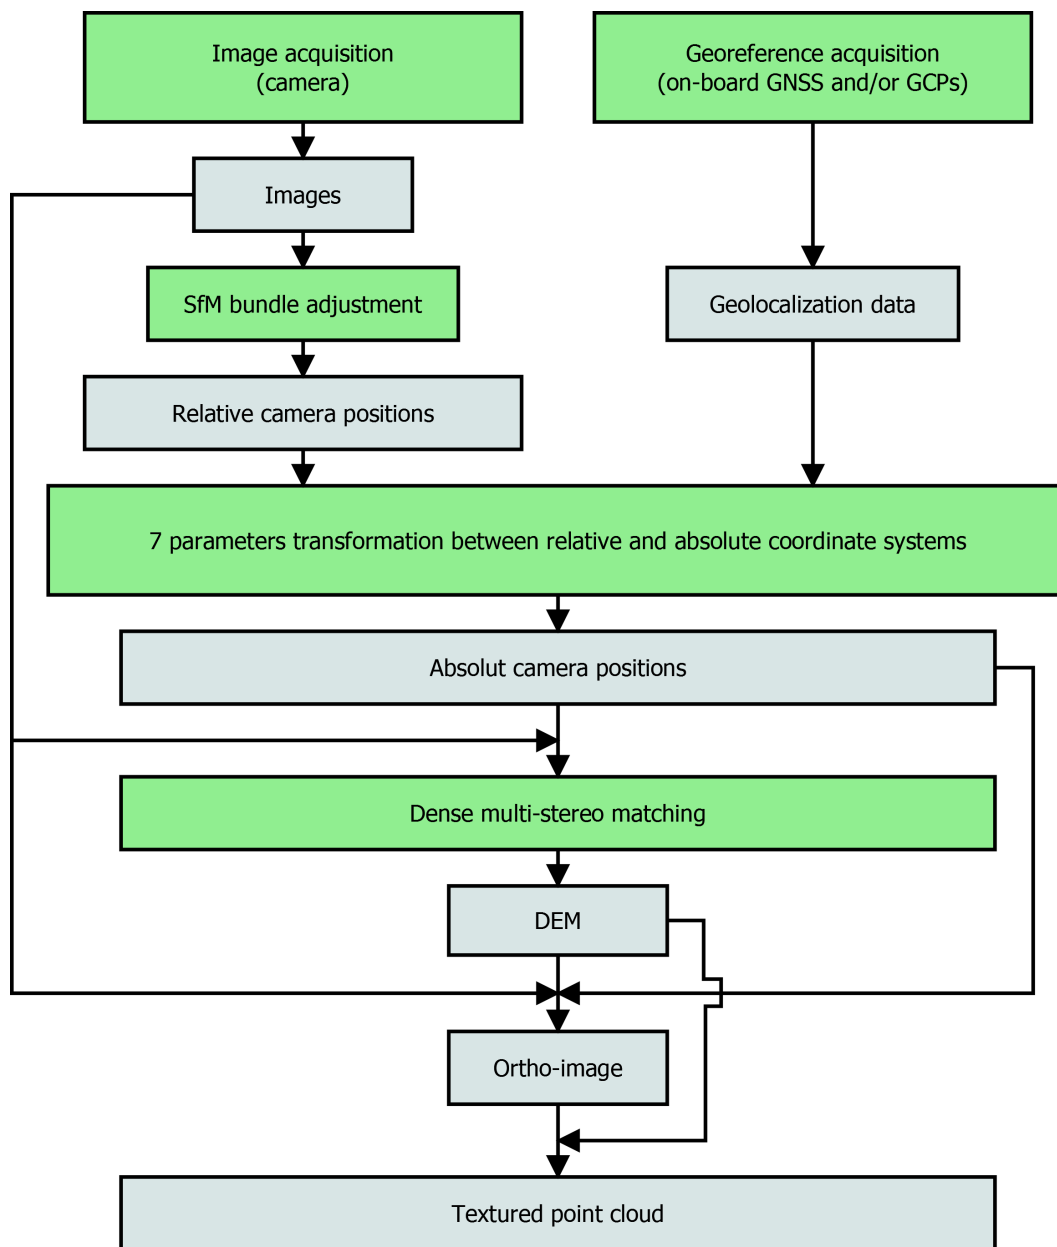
Image acquisition
(camera)

Georeference acquisition
(on-board GNSS and/or GCPs)

Images

SfM bundle adjustment

Geolocalization data

Relative camera positions

7 parameters transformation between relative and absolute coordinate systems

Absolut camera positions

Dense multi-stereo matching

DEM

Ortho-image

Textured point cloud